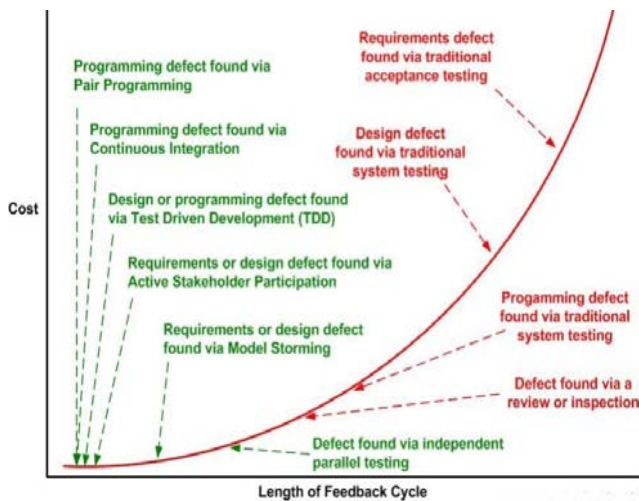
Cost

Length of Feedback Cycle

Programming defect found via Pair Programming

Programming defect found via Continuous Integration

Design or programming defect found via Test Driven Development (TDD)

Requirements or design defect found via Active Stakeholder Participation

Requirements or design defect found via Model Storming

Defect found via independent parallel testing

Requirements defect found via traditional acceptance testing

Design defect found via traditional system testing

Progamming defect found via traditional system testing

Defect found via a review or inspection